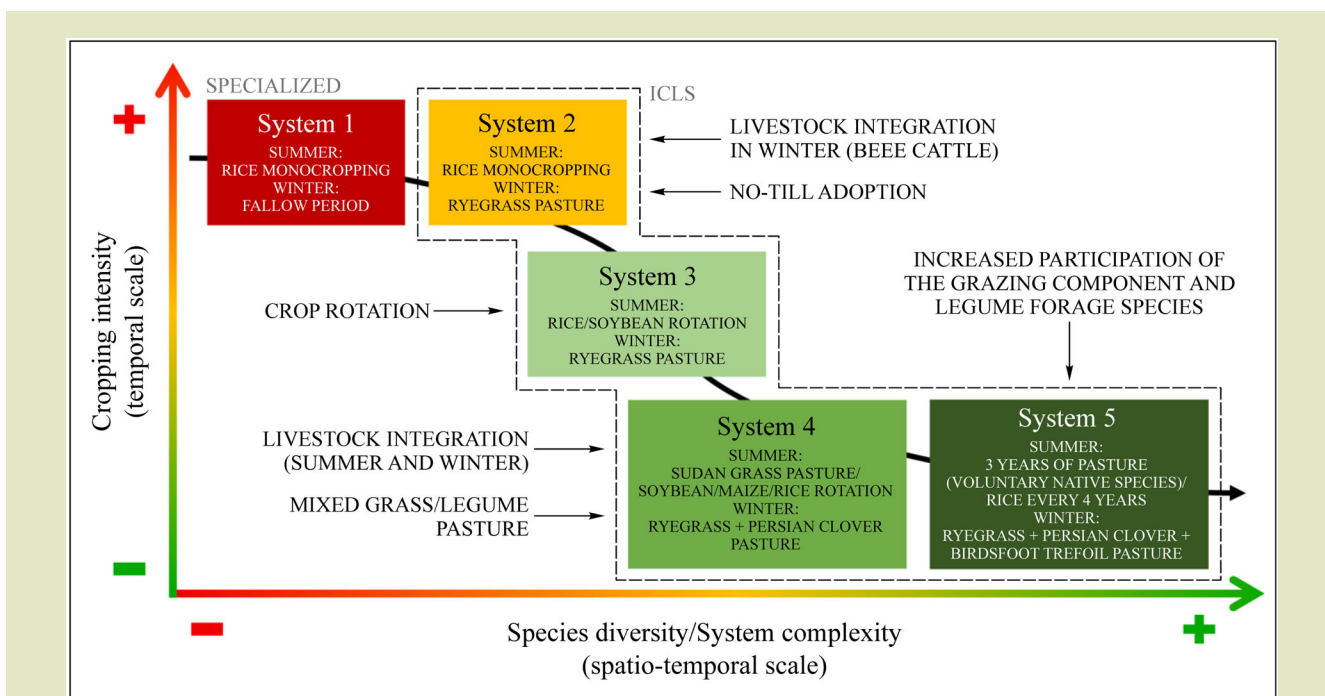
SPECIALIZED

ICLS

Cropping intensity (temporal scale)

System 1
SUMMER:
RICE MONOCROPPING
WINTER:
FALLOW PERIOD

System 2
SUMMER:
RICE MONOCROPPING
WINTER:
RYEGRASS PASTURE

LIVESTOCK INTEGRATION IN WINTER (BEEE CATTLE)

NO-TILL ADOPTION

INCREASED PARTICIPATION OF THE GRAZING COMPONENT AND LEGUME FORAGE SPECIES

CROP ROTATION

System 3
SUMMER:
RICE/SOYBEAN ROTATION
WINTER:
RYEGRASS PASTURE

LIVESTOCK INTEGRATION (SUMMER AND WINTER)

MIXED GRASS/LEGUME PASTURE

System 4
SUMMER:
SUDAN GRASS PASTURE/ SOYBEAN/MAIZE/RICE ROTATION
WINTER:
RYEGRASS + PERSIAN CLOVER PASTURE

System 5
SUMMER:
3 YEARS OF PASTURE (VOLUNTARY NATIVE SPECIES)/ RICE EVERY 4 YEARS
WINTER:
RYEGRASS + PERSIAN CLOVER + BIRDSFOOT TREFOIL PASTURE

Species diversity/System complexity
(spatio-temporal scale)